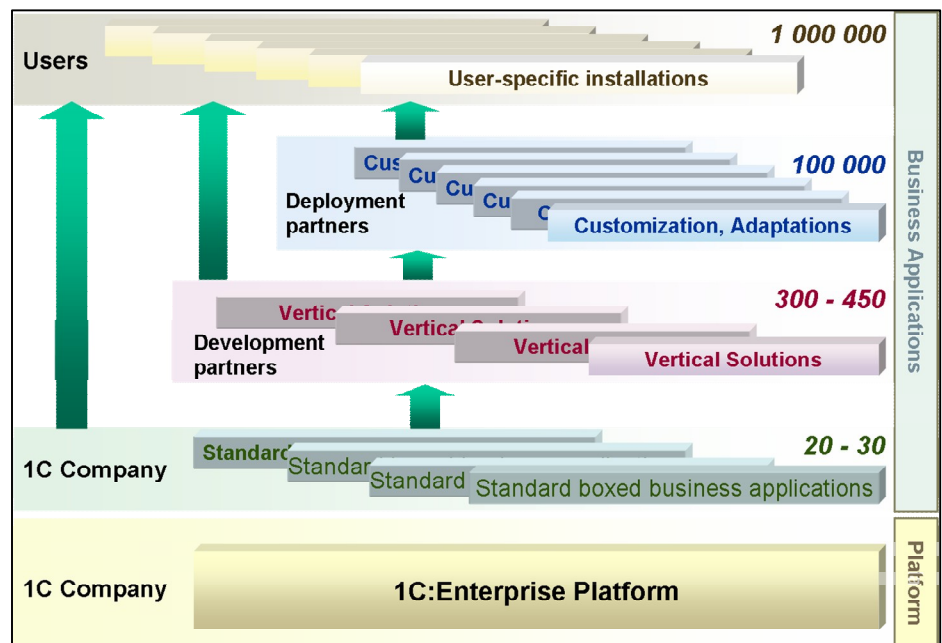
Users

1 000 000

User-specific installations

Cus

Cu

Cu

Cu

C

100 000

Deployment partners

Customization, Adaptations

Business Applications

Vertic

Vertical Solu

Vertical

300 - 450

Development partners

Vertical Solutions

Standard

Standar

Standard

20 - 30

1C Company

Standard boxed business applications

1C Company

1C:Enterprise Platform

Platform